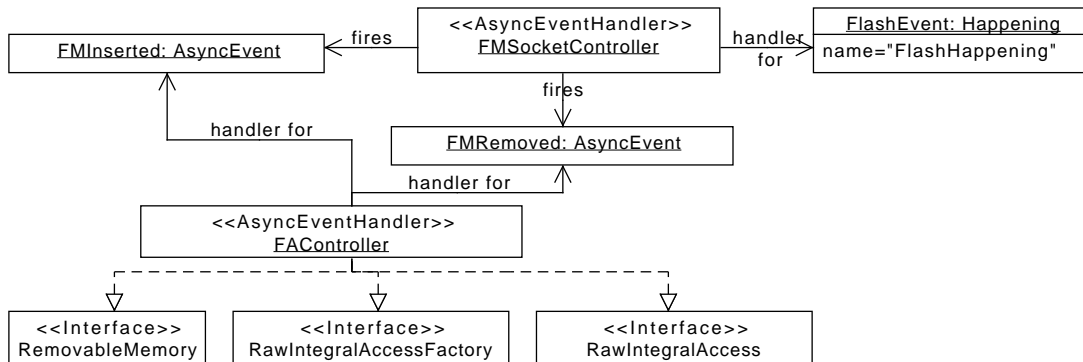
FMInserted: AsyncEvent

fires

<<AsyncEventHandler>>
FMSocketController

handler for

FlashEvent: Happening
name="FlashHappening"

fires

handler for

FMRemoved: AsyncEvent

handler for

<<AsyncEventHandler>>
FAController

<<Interface>>
RemovableMemory

<<Interface>>
RawIntegralAccessFactory

<<Interface>>
RawIntegralAccess